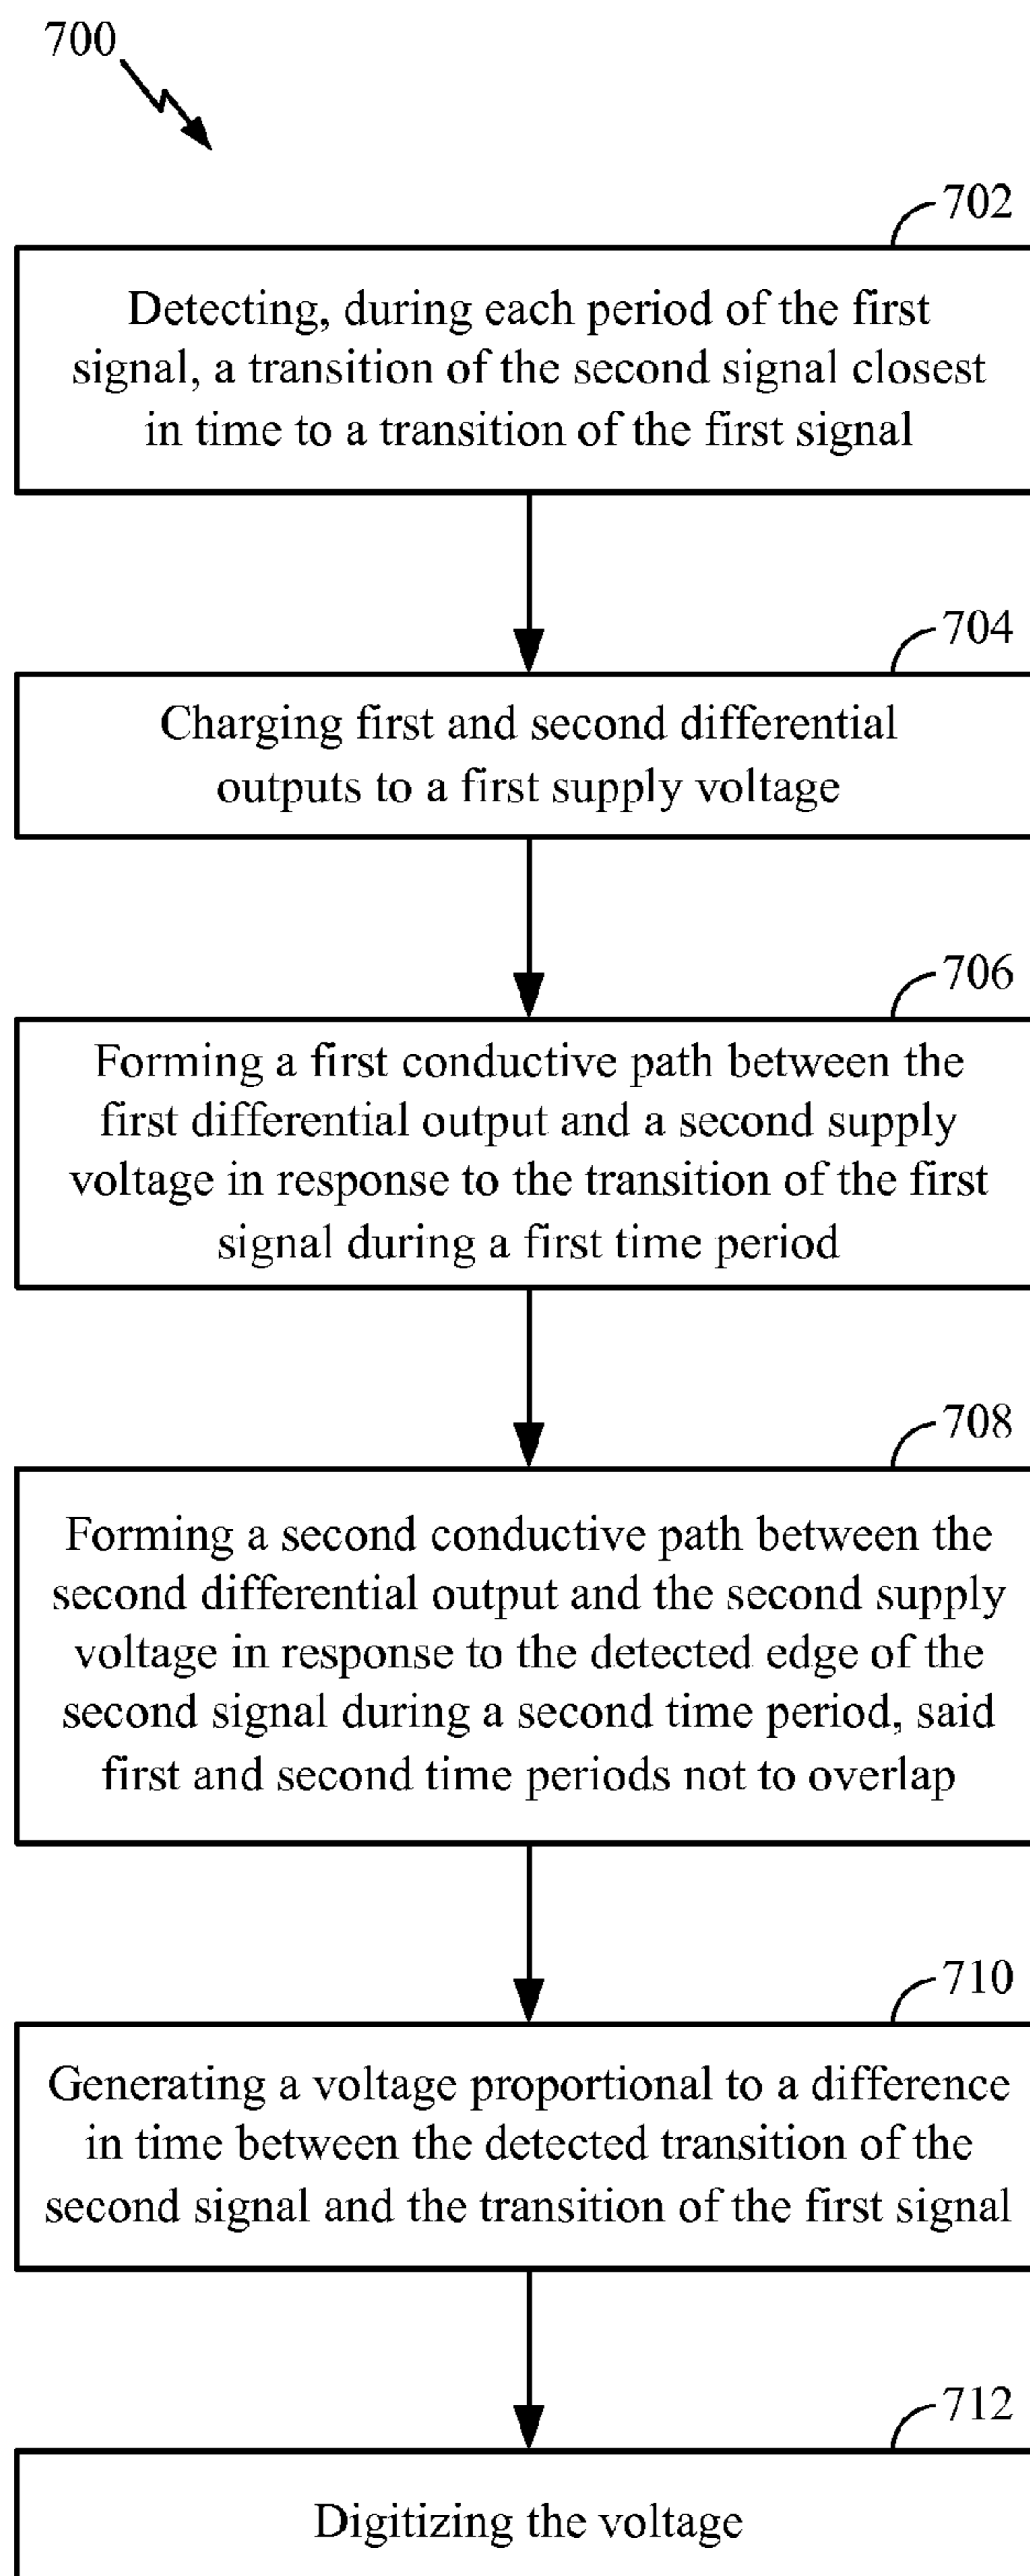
700

702

Detecting, during each period of the first signal, a transition of the second signal closest in time to a transition of the first signal

704

Charging first and second differential outputs to a first supply voltage

706

Forming a first conductive path between the first differential output and a second supply voltage in response to the transition of the first signal during a first time period

708

Forming a second conductive path between the second differential output and the second supply voltage in response to the detected edge of the second signal during a second time period, said first and second time periods not to overlap

710

Generating a voltage proportional to a difference in time between the detected transition of the second signal and the transition of the first signal

712

Digitizing the voltage